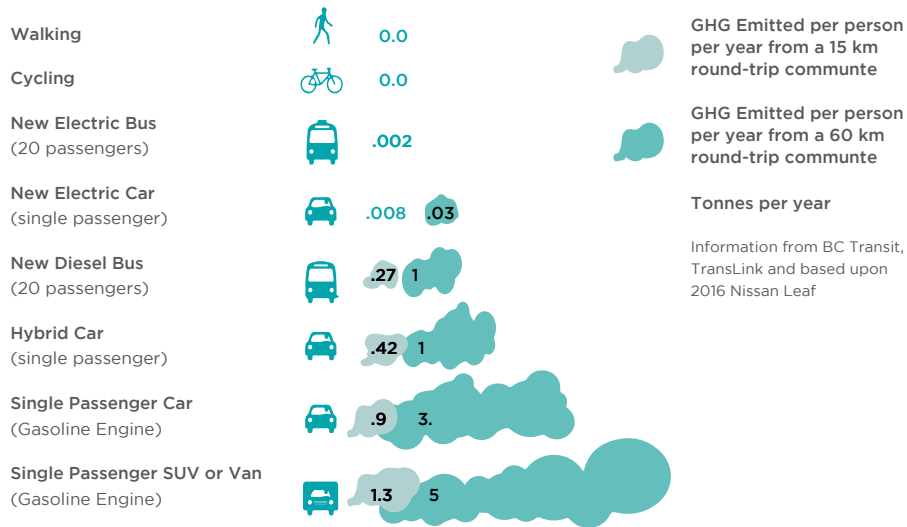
Walking 0.0

Cycling 0.0

New Electric Bus
(20 passengers) .002

New Electric Car
(single passenger) .008 .03

New Diesel Bus
(20 passengers) .27 1

Hybrid Car
(single passenger) .42 1

Single Passenger Car
(Gasoline Engine) .9 3.

Single Passenger SUV or Van
(Gasoline Engine) 1.3 5

GHG Emitted per person per year from a 15 km round-trip communte

GHG Emitted per person per year from a 60 km round-trip communte

Tonnes per year

Information from BC Transit, TransLink and based upon 2016 Nissan Leaf